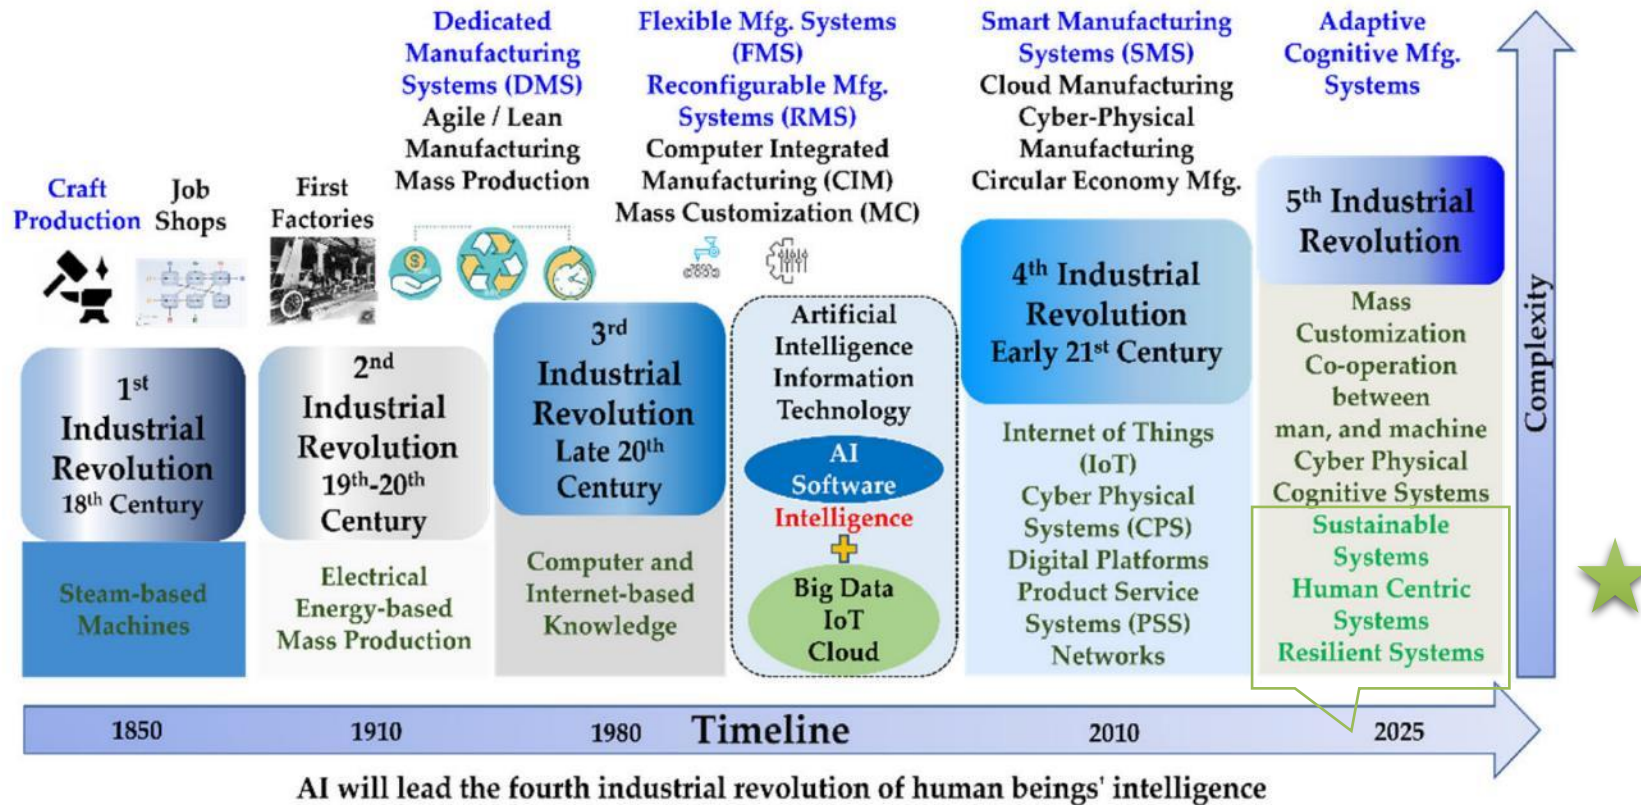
Craft Production

Job Shops

First Factories

Dedicated Manufacturing Systems (DMS)
Agile / Lean Manufacturing
Mass Production

Flexible Mfg. Systems (FMS)
Reconfigurable Mfg. Systems (RMS)
Computer Integrated Manufacturing (CIM)
Mass Customization (MC)

Smart Manufacturing Systems (SMS)
Cloud Manufacturing
Cyber-Physical Manufacturing
Circular Economy Mfg.

Adaptive Cognitive Mfg. Systems

$1^{st}$ Industrial Revolution $18^{th}$ Century

Steam-based Machines

$2^{nd}$ Industrial Revolution $19^{th}$-$20^{th}$ Century

Electrical Energy-based Mass Production

$3^{rd}$ Industrial Revolution Late $20^{th}$ Century

Computer and Internet-based Knowledge

Artificial Intelligence Information Technology

AI Software

Intelligence

Big Data IoT Cloud

$4^{th}$ Industrial Revolution Early $21^{st}$ Century

Internet of Things (IoT)
Cyber Physical Systems (CPS)
Digital Platforms
Product Service Systems (PSS)
Networks

$5^{th}$ Industrial Revolution

Mass Customization
Co-operation between man, and machine
Cyber Physical Cognitive Systems

Sustainable Systems
Human Centric Systems
Resilient Systems

Complexity

1850 1910 1980 Timeline 2010 2025

AI will lead the fourth industrial revolution of human beings' intelligence